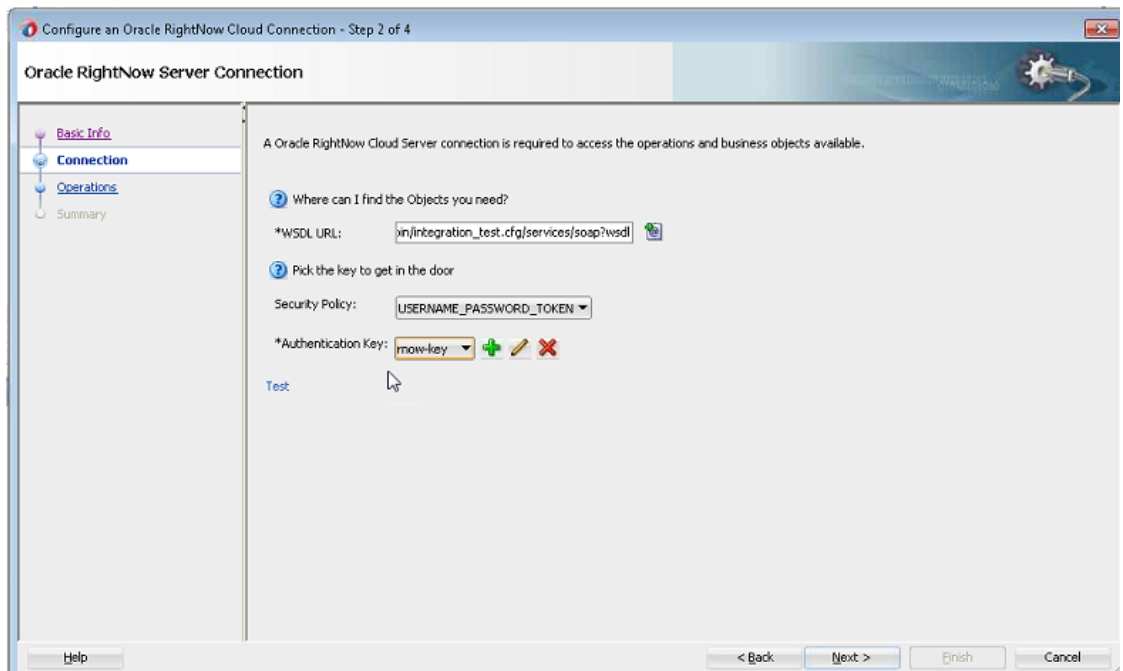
Configure an Oracle RightNow Cloud Connection - Step 2 of 4

Oracle RightNow Server Connection

Basic Info
Connection
Operations
Summary

A Oracle RightNow Cloud Server connection is required to access the operations and business objects available.

Where can I find the Objects you need?

*WSDL URL: in/integration_test.cfg/services/soap?wsdl

Pick the key to get in the door

Security Policy: USERNAME_PASSWORD_TOKEN

*Authentication Key: rnow-key

Test

Help

< Back Next > Finish Cancel